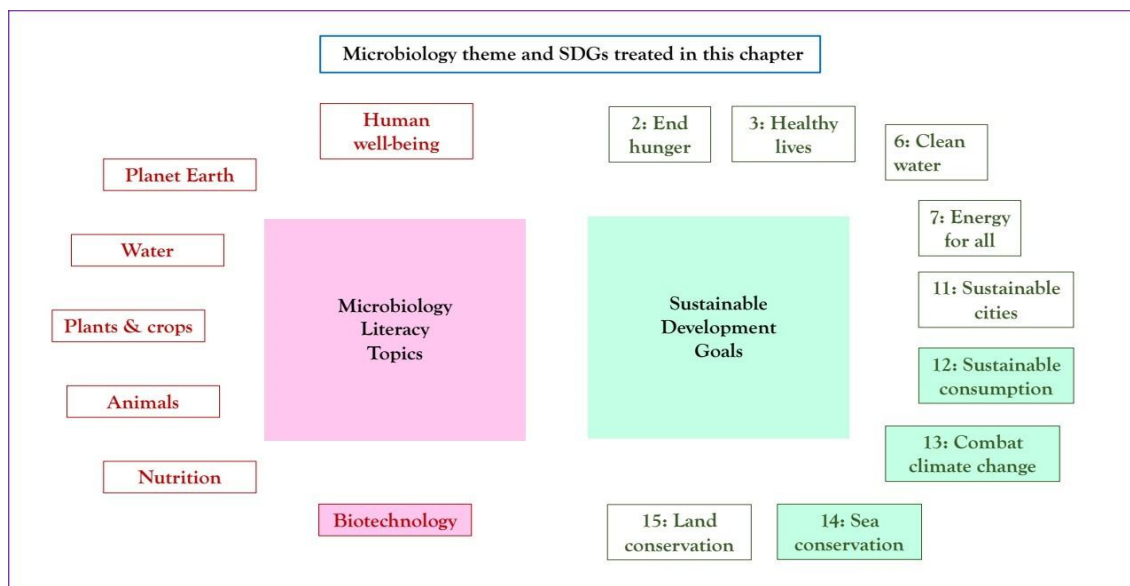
Microbiology theme and SDGs treated in this chapter

Human well-being

Planet Earth

Water

Plants & crops

Animals

Nutrition

Biotechnology

Microbiology Literacy Topics

Sustainable Development Goals

2: End hunger

3: Healthy lives

6: Clean water

7: Energy for all

11: Sustainable cities

12: Sustainable consumption

13: Combat climate change

15: Land conservation

14: Sea conservation